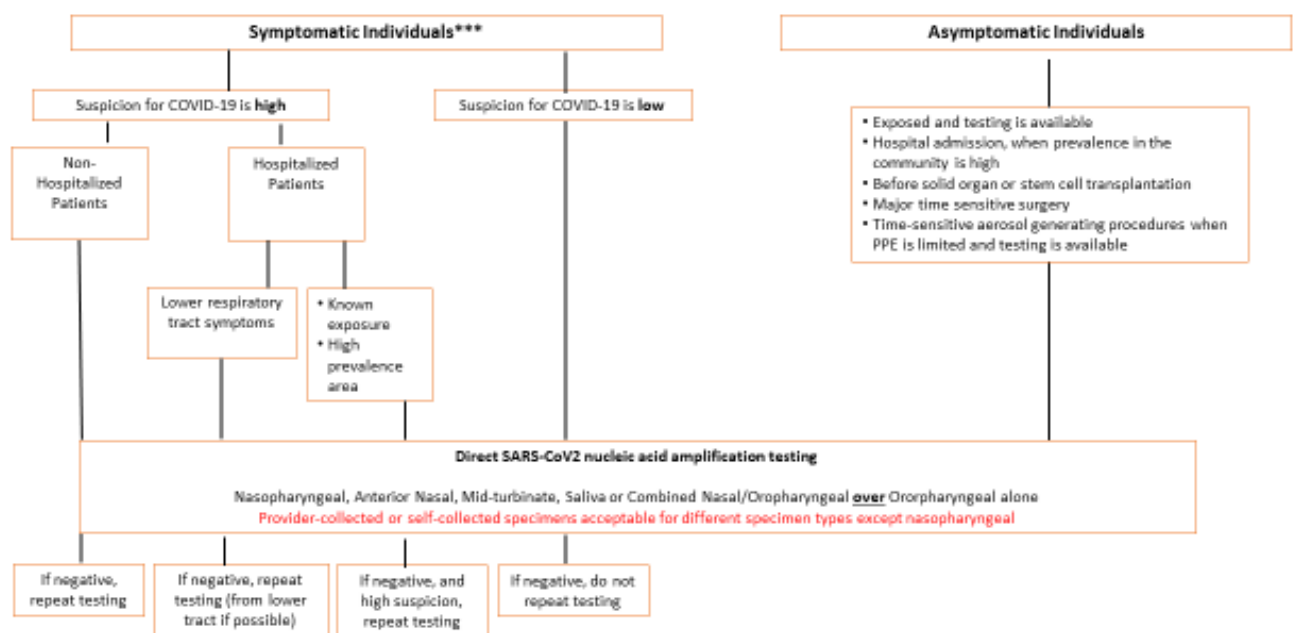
Symptomatic Individuals***

Asymptomatic Individuals

Suspicion for COVID-19 is **high**

Suspicion for COVID-19 is **low**

- Exposed and testing is available
- Hospital admission, when prevalence in the community is high
- Before solid organ or stem cell transplantation
- Major time sensitive surgery
- Time-sensitive aerosol generating procedures when PPE is limited and testing is available

Non-Hospitalized Patients

Hospitalized Patients

Lower respiratory tract symptoms

- Known exposure
- High prevalence area

**Direct SARS-CoV2 nucleic acid amplification testing**

Nasopharyngeal, Anterior Nasal, Mid-turbinate, Saliva or Combined Nasal/Oropharyngeal **over** Ororpharyngeal alone

Provider-collected or self-collected specimens acceptable for different specimen types except nasopharyngeal

If negative, repeat testing

If negative, repeat testing (from lower tract if possible)

If negative, and high suspicion, repeat testing

If negative, do not repeat testing